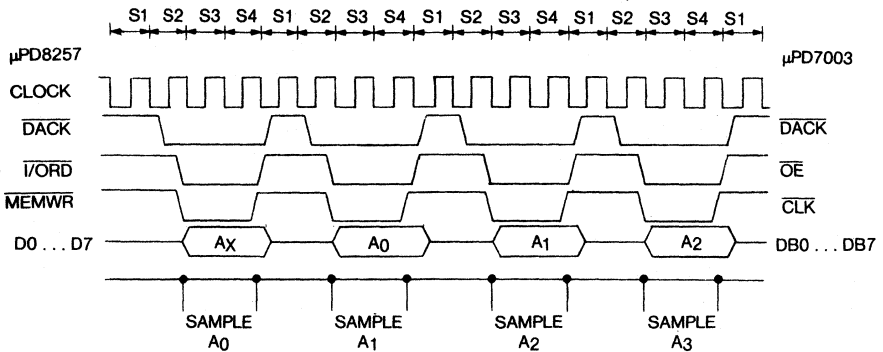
S1 S2 S3 S4 S1 S2 S3 S4 S1 S2 S3 S4 S1 S2 S3 S4 S1

μPD8257

μPD7003

CLOCK

$\overline{DACK}$

$\overline{DACK}$

$\overline{I/ORD}$

$\overline{OE}$

$\overline{MEMWR}$

$\overline{CLK}$

D0 . . . D7

$A_X$

$A_0$

$A_1$

$A_2$

DB0 . . . DB7

SAMPLE $A_0$

SAMPLE $A_1$

SAMPLE $A_2$

SAMPLE $A_3$